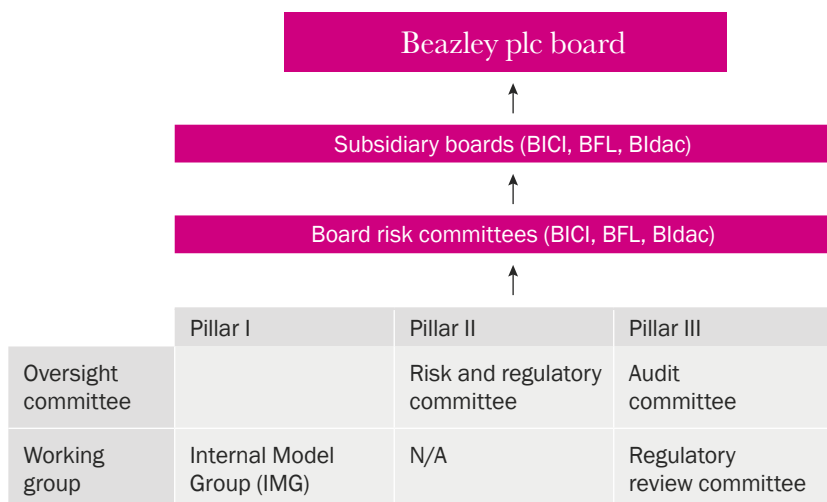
Beazley plc board

Subsidiary boards (BICI, BFL, BIdac)

Board risk committees (BICI, BFL, BIdac)

| | Pillar I | Pillar II | Pillar III |
|---|---|---|---|
| Oversight committee | | Risk and regulatory committee | Audit committee |
| Working group | Internal Model Group (IMG) | N/A | Regulatory review committee |